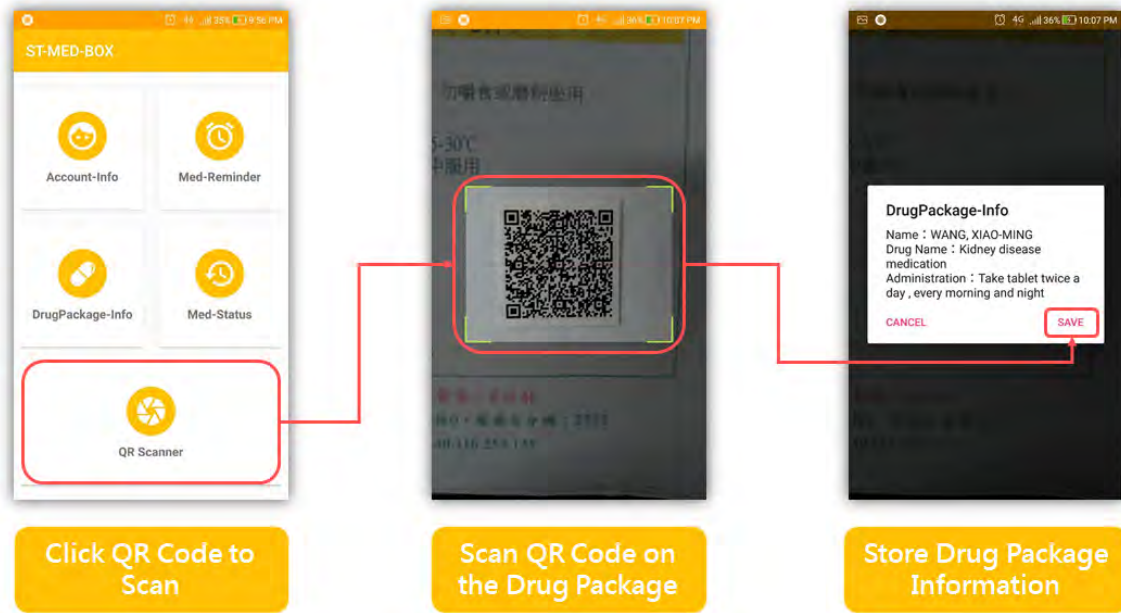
ST-MED-BOX

Account-Info

Med-Reminder

DrugPackage-Info

Med-Status

QR Scanner

Click QR Code to Scan

5-30℃

Scan QR Code on the Drug Package

4G 36% 10:07 PM

DrugPackage-Info

Name：WANG, XIAO-MING
Drug Name：Kidney disease medication
Administration：Take tablet twice a day , every morning and night

CANCEL

SAVE

Store Drug Package Information